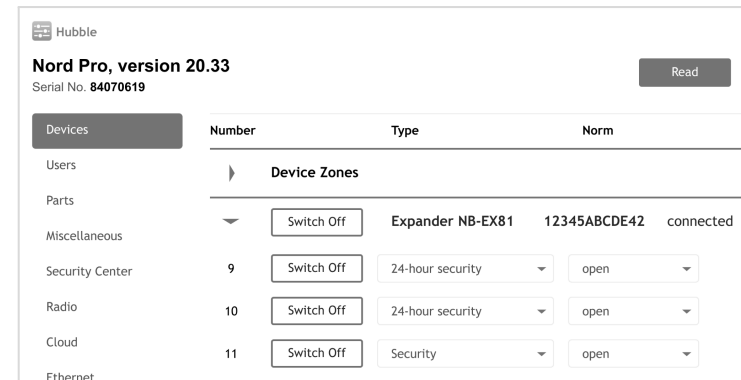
Hubble

Nord Pro, version 20.33
Serial No. 84070619

Read

Devices
Users
Parts
Miscellaneous
Security Center
Radio
Cloud
Ethernet

| Number | | Type | Norm | |
|---|---|---|---|---|
| | Device Zones | | | |
| | Switch Off | Expander NB-EX81 | 12345ABCDE42 | connected |
| 9 | Switch Off | 24-hour security | open | |
| 10 | Switch Off | 24-hour security | open | |
| 11 | Switch Off | Security | open | |